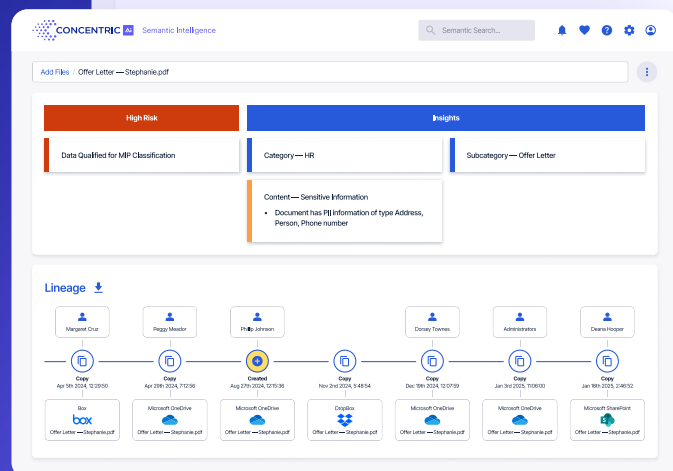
CONCENTRIC AI Semantic Intelligence

Semantic Search...

Add Files / Offer Letter — Stephanie.pdf

High Risk

Insights

Data Qualified for MIP Classification

Category — HR

Subcategory — Offer Letter

Content — Sensitive Information

• Document has PII information of type Address, Person, Phone number

Lineage

Margaret Cruz

Peggy Meador

Philip Johnson

Dorsey Townes

Administrators

Deane Hooper

Copy
Apr 5th 2024, 12:29:50

Copy
Apr 29th 2024, 7:12:36

Created
Aug 27th 2024, 12:15:36

Copy
Nov 2nd 2024, 5:48:54

Copy
Dec 19th 2024, 12:07:59

Copy
Jan 3rd 2025, 11:06:00

Copy
Jan 18th 2025, 2:46:52

Box
box
Offer Letter — Stephanie.pdf

Microsoft OneDrive
Offer Letter — Stephanie.pdf

Microsoft OneDrive
Offer Letter — Stephanie.pdf

DropBox
Offer Letter — Stephanie.pdf

Microsoft OneDrive
Offer Letter — Stephanie.pdf

Microsoft OneDrive
Offer Letter — Stephanie.pdf

Microsoft SharePoint
Offer Letter — Stephanie.pdf